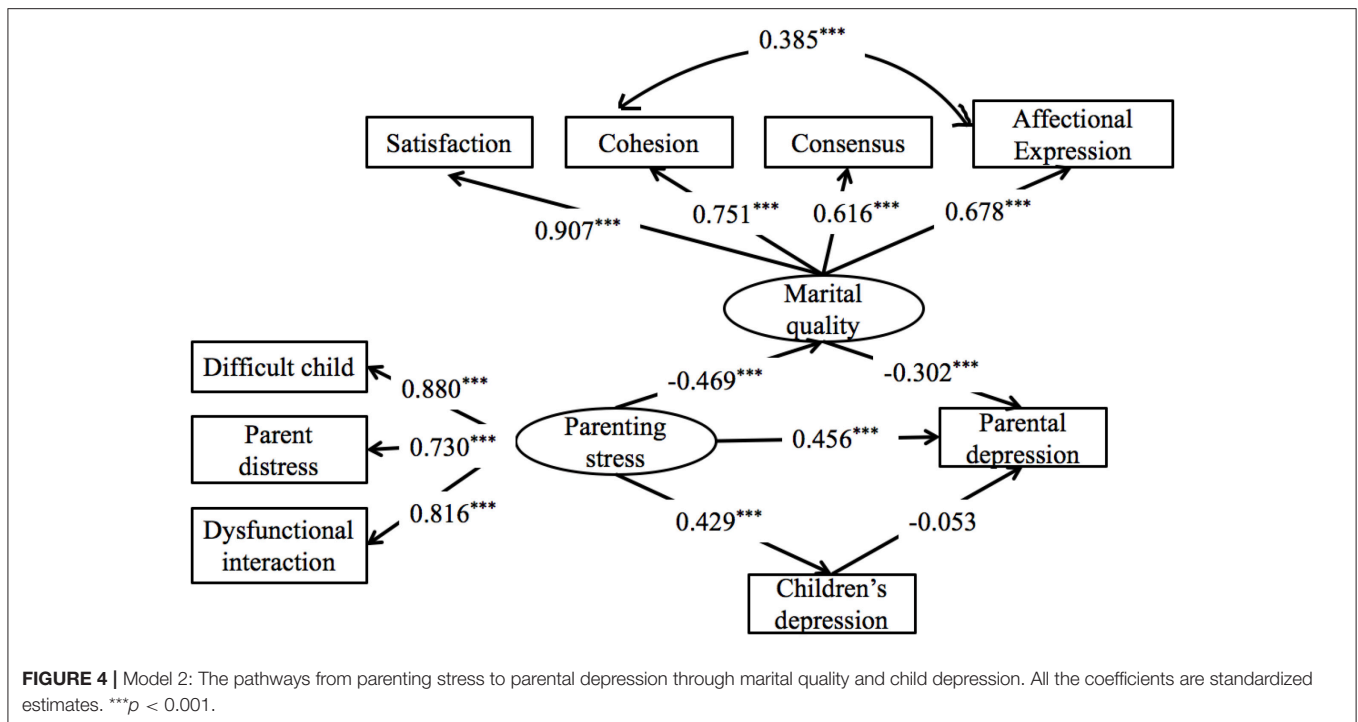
0.385***

Satisfaction

Cohesion

Consensus

Affectional Expression

0.907***

0.751***

0.616***

0.678***

Marital quality

Difficult child

0.880***

-0.469***

-0.302***

Parent distress

0.730***

Parenting stress

0.456***

Parental depression

Dysfunctional interaction

0.816***

0.429***

-0.053

Children's depression

**FIGURE 4 |** Model 2: The pathways from parenting stress to parental depression through marital quality and child depression. All the coefficients are standardized estimates. ***$p$ < 0.001.